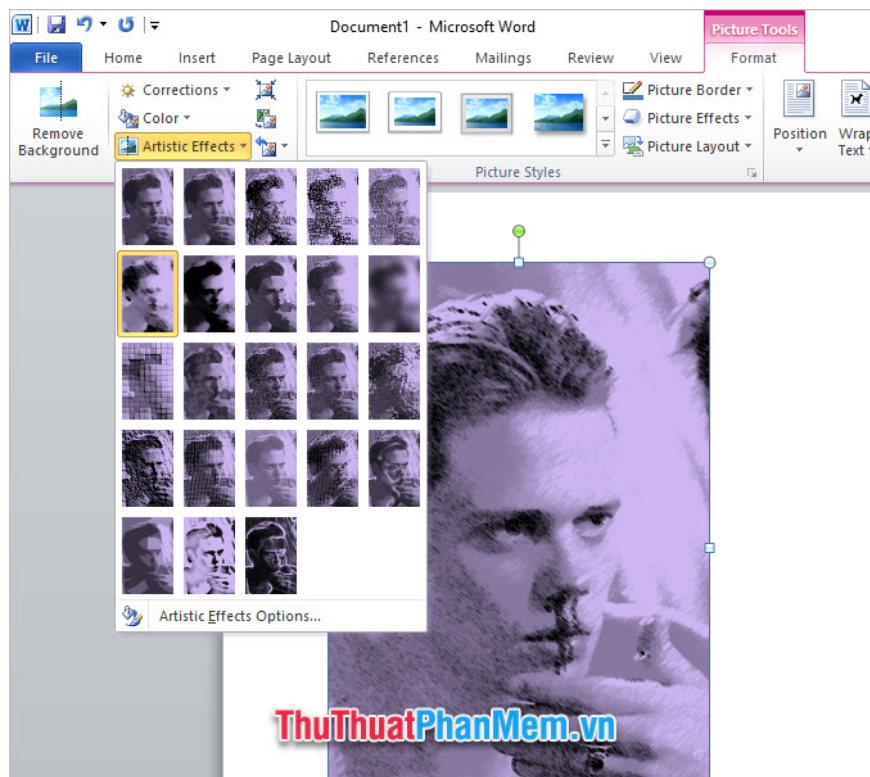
Document1 - Microsoft Word

Picture Tools

File Home Insert Page Layout References Mailings Review View Format

Remove Background

Corrections
Color
Artistic Effects

Picture Border
Picture Effects
Picture Layout

Picture Styles

Position

Wrap Text

Artistic Effects Options...

ThuThuatPhanMem.vn